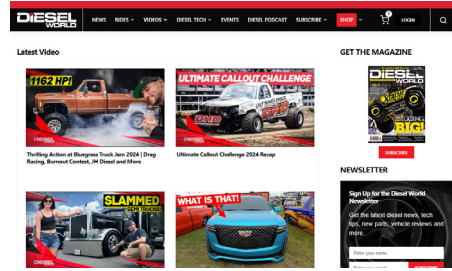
DIESEL WORLD

NEWS RIDES VIDEOS DIESEL TECH EVENTS DIESEL PODCAST SUBSCRIBE SHOP 0 LOGIN

Latest Video

1162 HP!

Thrilling Action at Bluegrass Truck Jam 2024 | Drag Racing, Burnout Contest, JM Diesel and More

ULTIMATE CALLOUT CHALLENGE

Ultimate Callout Challenge 2024 Recap

SLAMMED

WHAT IS THAT!

GET THE MAGAZINE

DIESEL WORLD

BIG!

SUBSCRIBE

NEWSLETTER

Sign Up for the Diesel World Newsletter

Get the latest diesel news, tech tips, new parts, vehicle reviews and more

Enter your name

Enter your email

SUBSCRIBE